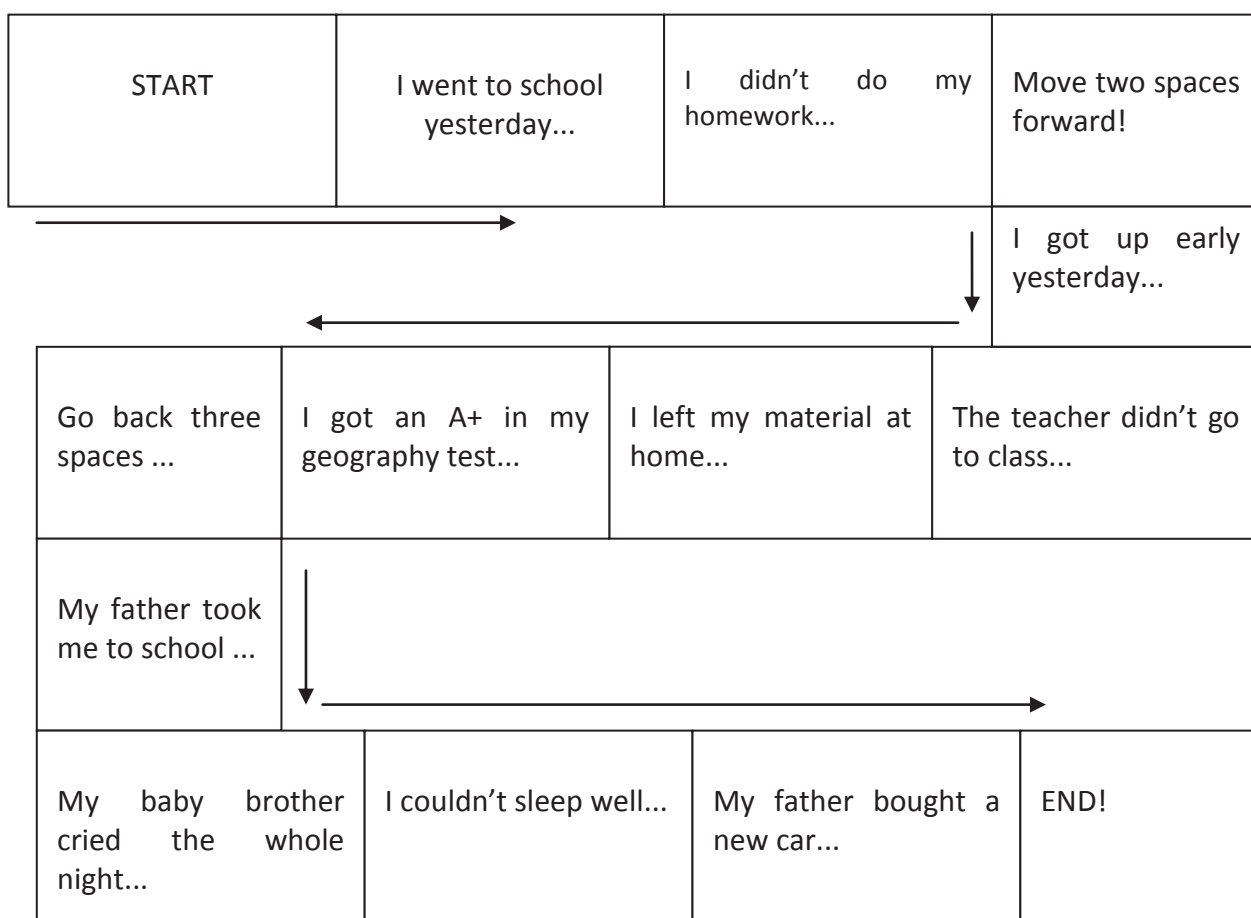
START

I went to school yesterday...

I didn’t do my homework...

Move two spaces forward!

I got up early yesterday...

The teacher didn’t go to class...

I left my material at home...

I got an A+ in my geography test...

Go back three spaces ...

My father took me to school ...

My baby brother cried the whole night...

I couldn’t sleep well...

My father bought a new car...

END!